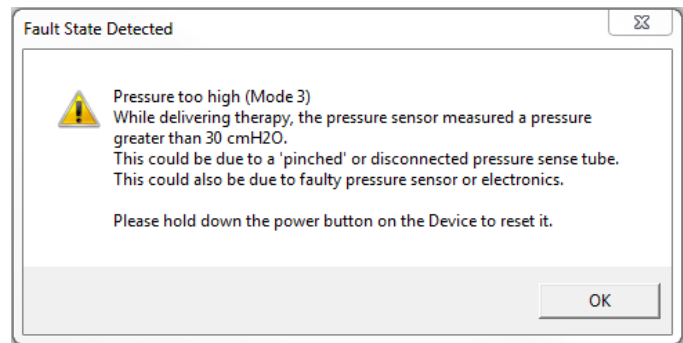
Fault State Detected

Pressure too high (Mode 3)
While delivering therapy, the pressure sensor measured a pressure greater than 30 cmH2O.
This could be due to a 'pinched' or disconnected pressure sense tube.
This could also be due to faulty pressure sensor or electronics.

Please hold down the power button on the Device to reset it.

OK